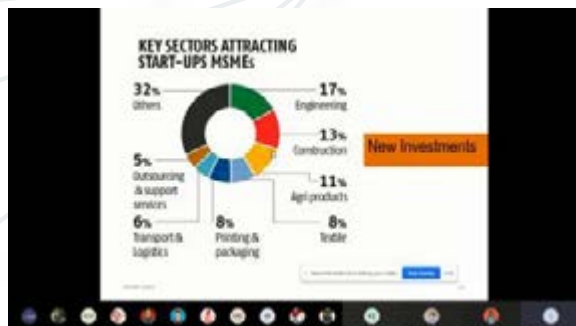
KEY SECTORS ATTRACTING START-UPS MSMEs

32% Others

17% Engineering

13% Construction

New Investments

11% Agri products

8% Textile

8% Printing & packaging

6% Transport & Logistics

5% Outsourcing & support services

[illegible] Stop sharing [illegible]